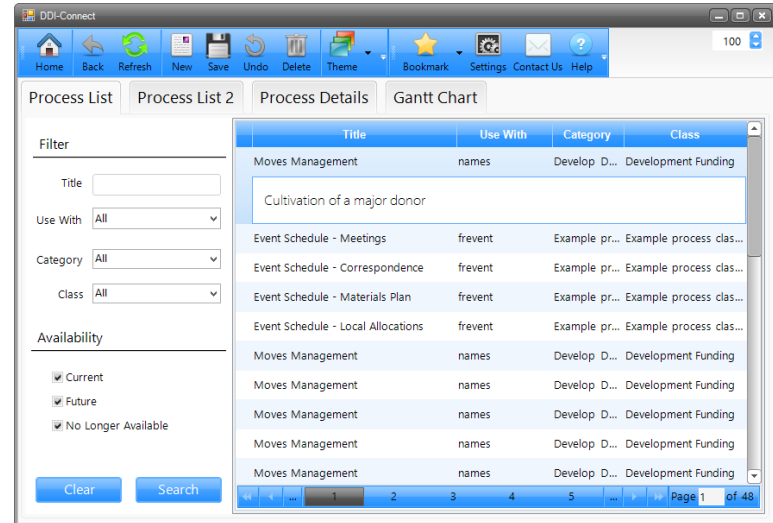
DDI-Connect

Home Back Refresh New Save Undo Delete Theme Bookmark Settings Contact Us Help

100

Process List | Process List 2 | Process Details | Gantt Chart

Filter

Title

Use With All

Category All

Class All

Availability

Current

Future

No Longer Available

Clear Search

| Title | Use With | Category | Class |
|---|---|---|---|
| Moves Management | names | Develop D... | Development Funding |
| Cultivation of a major donor | | | |
| Event Schedule - Meetings | frevent | Example pr... | Example process clas... |
| Event Schedule - Correspondence | frevent | Example pr... | Example process clas... |
| Event Schedule - Materials Plan | frevent | Example pr... | Example process clas... |
| Event Schedule - Local Allocations | frevent | Example pr... | Example process clas... |
| Moves Management | names | Develop D... | Development Funding |
| Moves Management | names | Develop D... | Development Funding |
| Moves Management | names | Develop D... | Development Funding |
| Moves Management | names | Develop D... | Development Funding |
| Moves Management | names | Develop D... | Development Funding |

... 1 2 3 4 5 ... Page 1 of 48